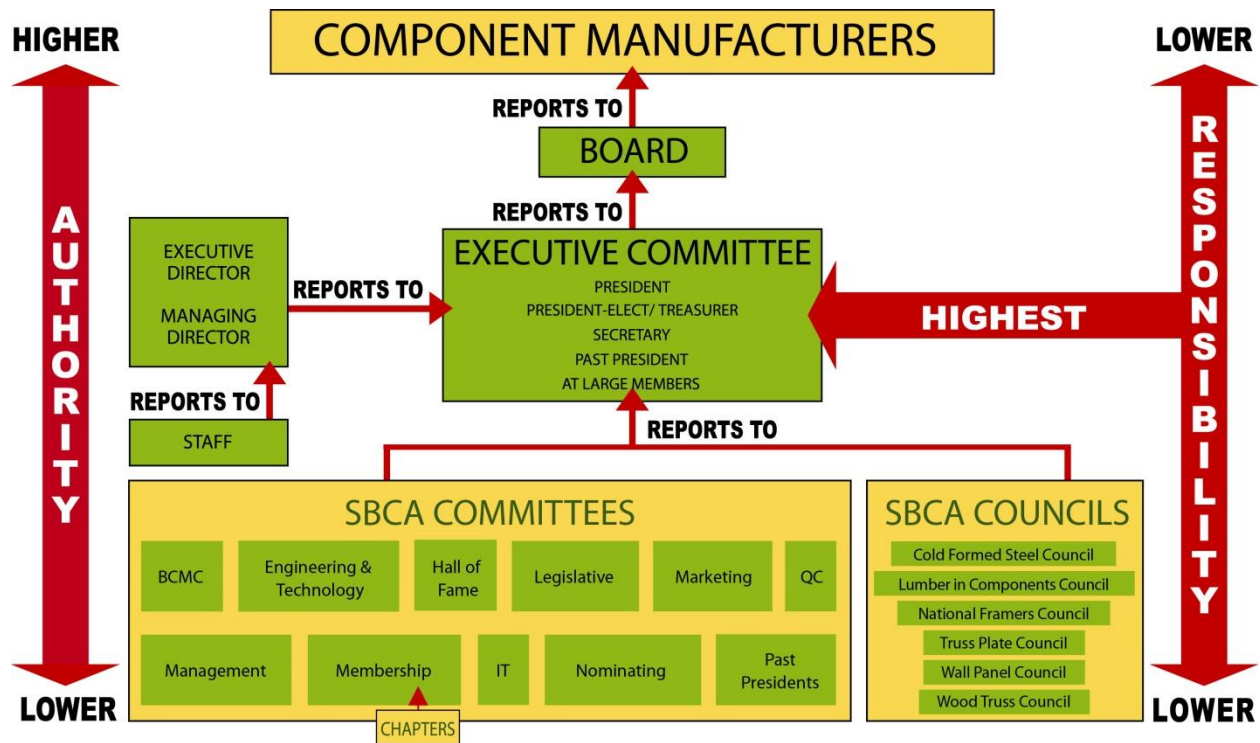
HIGHER

AUTHORITY

LOWER

COMPONENT MANUFACTURERS

REPORTS TO

BOARD

REPORTS TO

EXECUTIVE DIRECTOR

MANAGING DIRECTOR

REPORTS TO

EXECUTIVE COMMITTEE

PRESIDENT
PRESIDENT-ELECT/ TREASURER
SECRETARY
PAST PRESIDENT
AT LARGE MEMBERS

HIGHEST

REPORTS TO

STAFF

REPORTS TO

LOWER

RESPONSIBILITY

LOWER

SBCA COMMITTEES

BCMC

Engineering & Technology

Hall of Fame

Legislative

Marketing

QC

Management

Membership

IT

Nominating

Past Presidents

CHAPTERS

SBCA COUNCILS

Cold Formed Steel Council
Lumber in Components Council
National Framers Council
Truss Plate Council
Wall Panel Council
Wood Truss Council